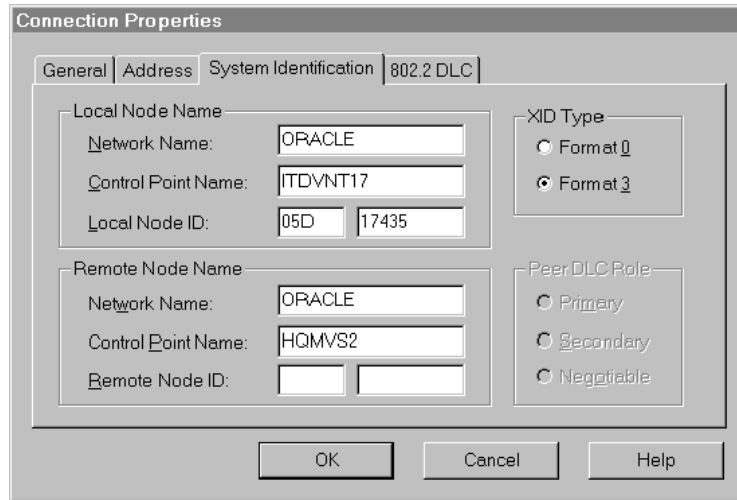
Connection Properties

General | Address | System Identification | 802.2 DLC

Local Node Name
Network Name: ORACLE
Control Point Name: ITDVNT17
Local Node ID: 05D 17435

XID Type
Format 0
Format 3

Remote Node Name
Network Name: ORACLE
Control Point Name: HQMVS2
Remote Node ID:

Peer DLC Role
Primary
Secondary
Negotiable

OK | Cancel | Help